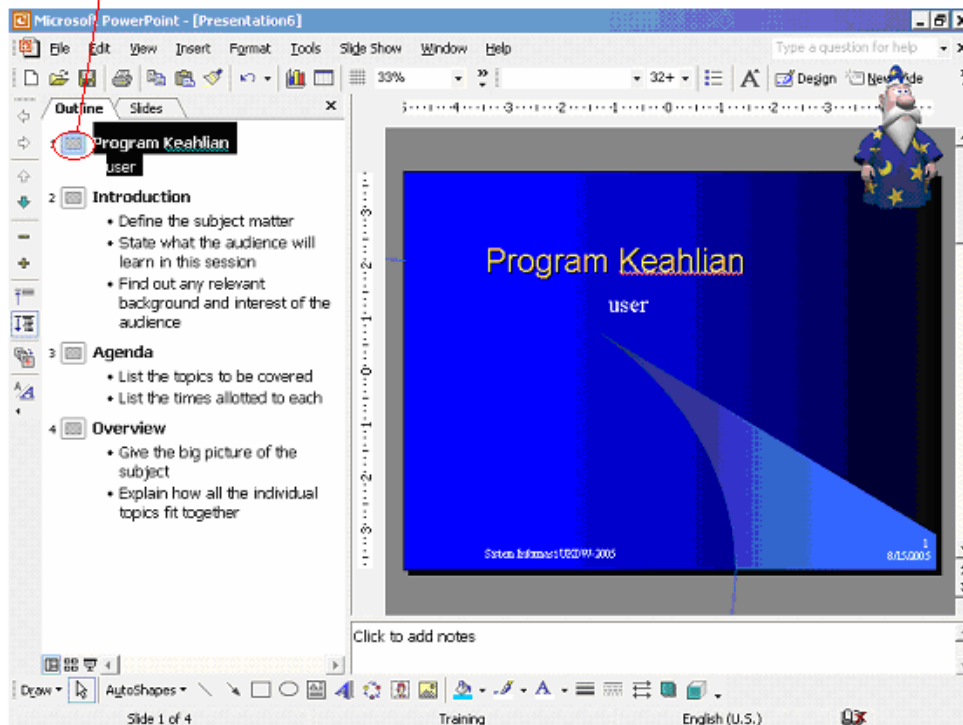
Microsoft PowerPoint - [Presentation6]

File Edit View Insert Format Tools Slide Show Window Help

Type a question for help

33%

32+

Design New Slide

Outline Slides

1 Program Keahlian
user

2 Introduction
• Define the subject matter
• State what the audience will learn in this session
• Find out any relevant background and interest of the audience

3 Agenda
• List the topics to be covered
• List the times allotted to each

4 Overview
• Give the big picture of the subject
• Explain how all the individual topics fit together

Program Keahlian

user

Sistem Informasi UBD W-2005

1
8/15/2005

Click to add notes

Draw AutoShapes

Slide 1 of 4 Training English (U.S.)